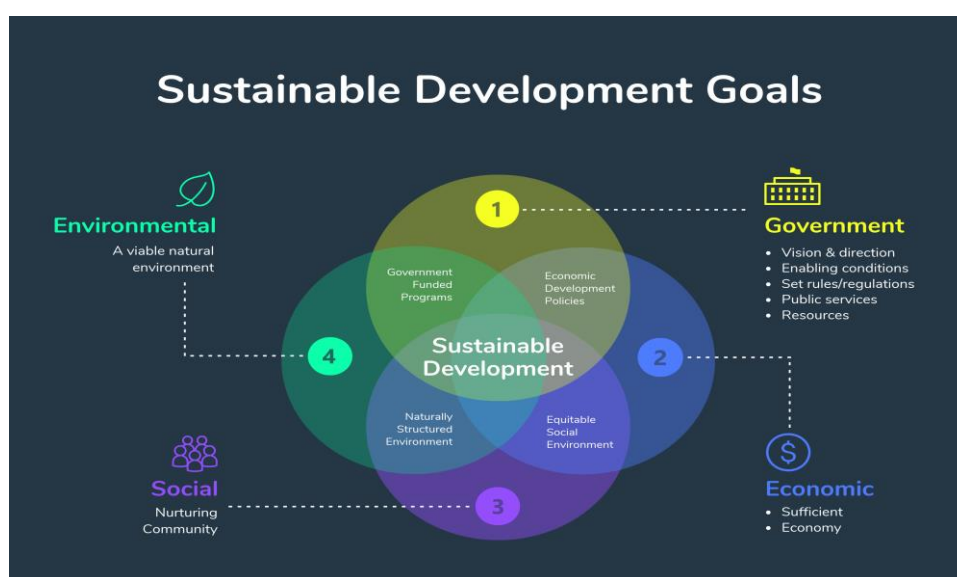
Sustainable Development Goals

Environmental
A viable natural environment

1

Government
• Vision & direction
• Enabling conditions
• Set rules/regulations
• Public services
• Resources

Government Funded Programs

Economic Development Policies

4

Sustainable Development

2

Naturally Structured Environment

Equitable Social Environment

Social
Nurturing Community

3

$

Economic
• Sufficient
• Economy